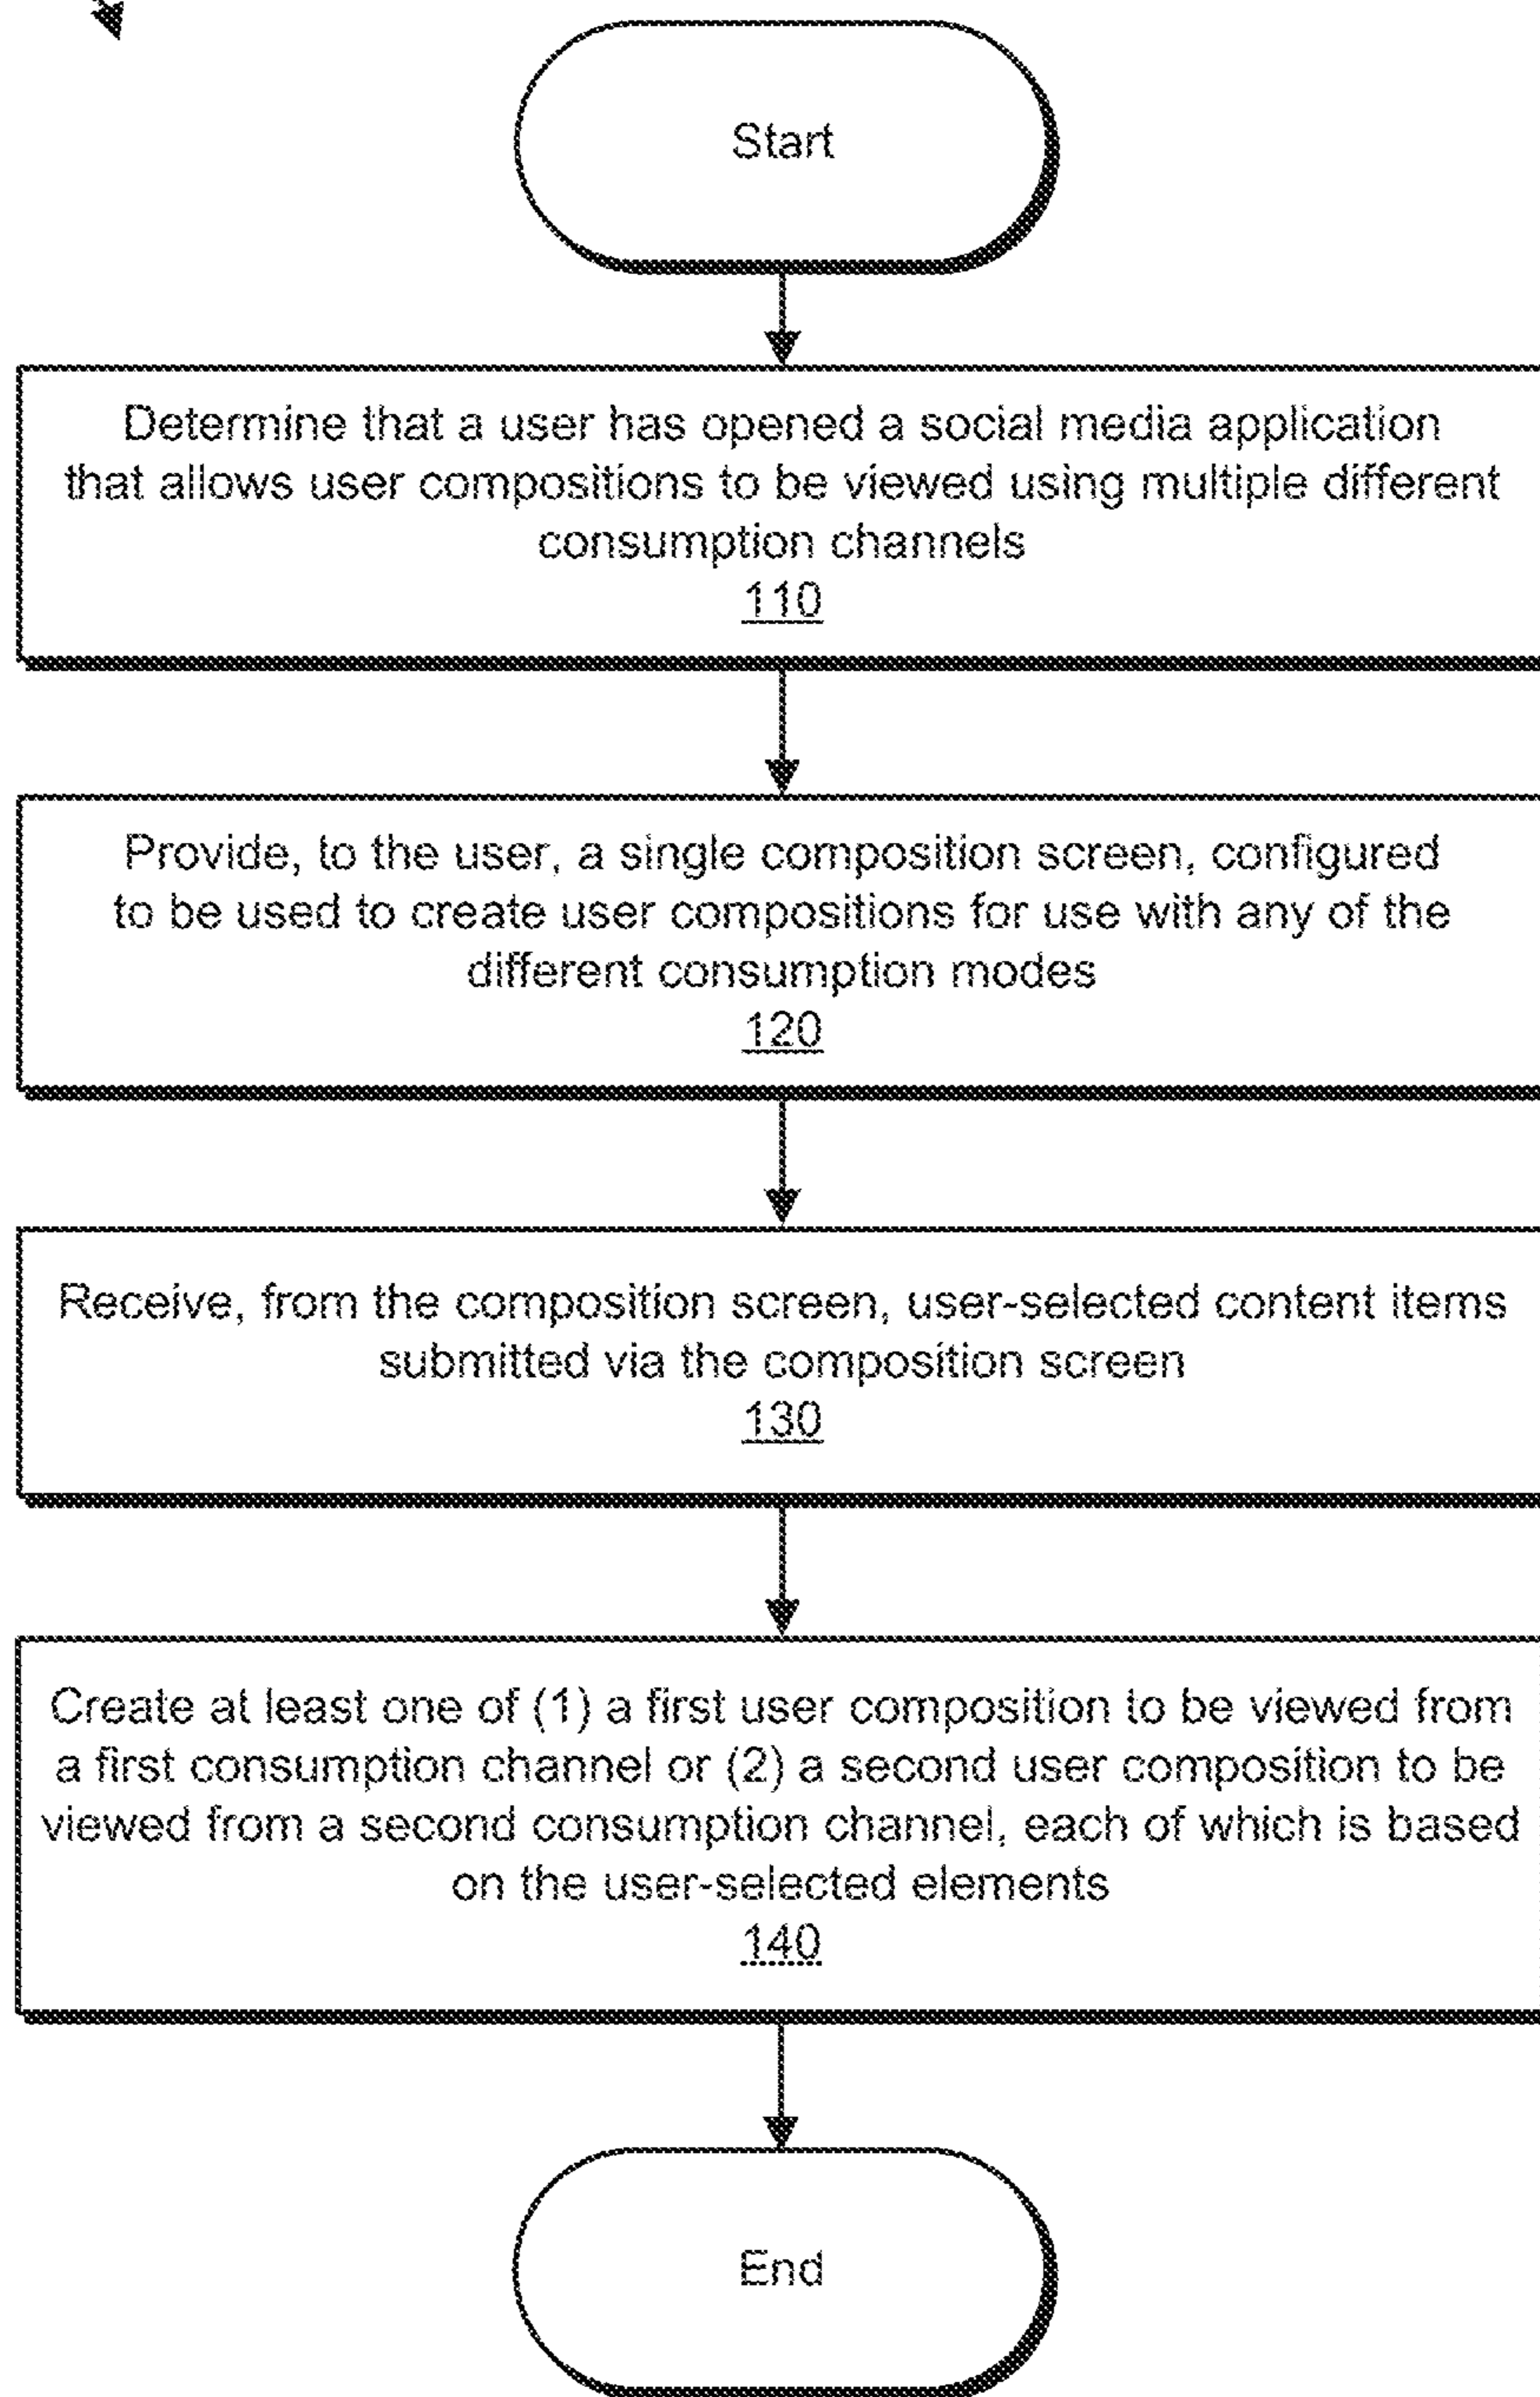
Start

Determine that a user has opened a social media application that allows user compositions to be viewed using multiple different consumption channels
110

Provide, to the user, a single composition screen, configured to be used to create user compositions for use with any of the different consumption modes
120

Receive, from the composition screen, user-selected content items submitted via the composition screen
130

Create at least one of (1) a first user composition to be viewed from a first consumption channel or (2) a second user composition to be viewed from a second consumption channel, each of which is based on the user-selected elements
140

End